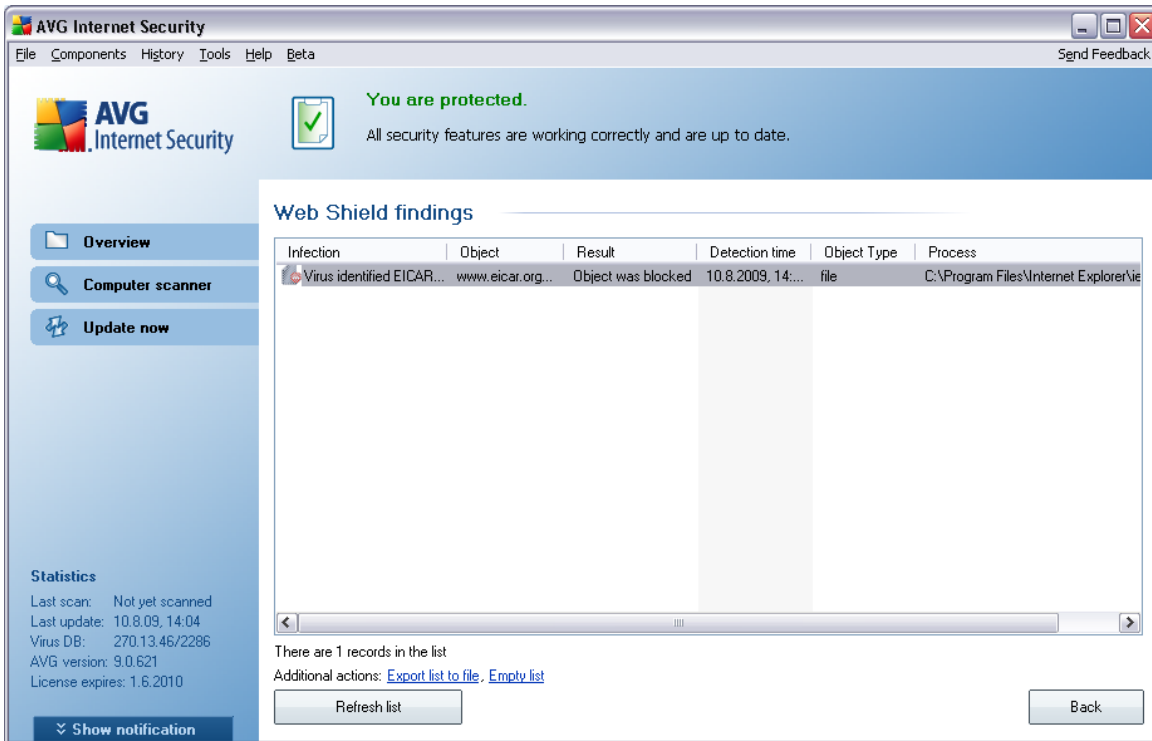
AVG Internet Security

File Components History Tools Help Beta

Send Feedback

AVG Internet Security

You are protected.

All security features are working correctly and are up to date.

Overview

Computer scanner

Update now

Web Shield findings

| Infection | Object | Result | Detection time | Object Type | Process |
|---|---|---|---|---|---|
| Virus identified EICAR... | www.eicar.org... | Object was blocked | 10.8.2009, 14:... | file | C:\Program Files\Internet Explorer\ie |

There are 1 records in the list

Additional actions: Export list to file, Empty list

Refresh list

Back

Statistics

Last scan: Not yet scanned
Last update: 10.8.09, 14:04
Virus DB: 270.13.46/2286
AVG version: 9.0.621
License expires: 1.6.2010

Show notification